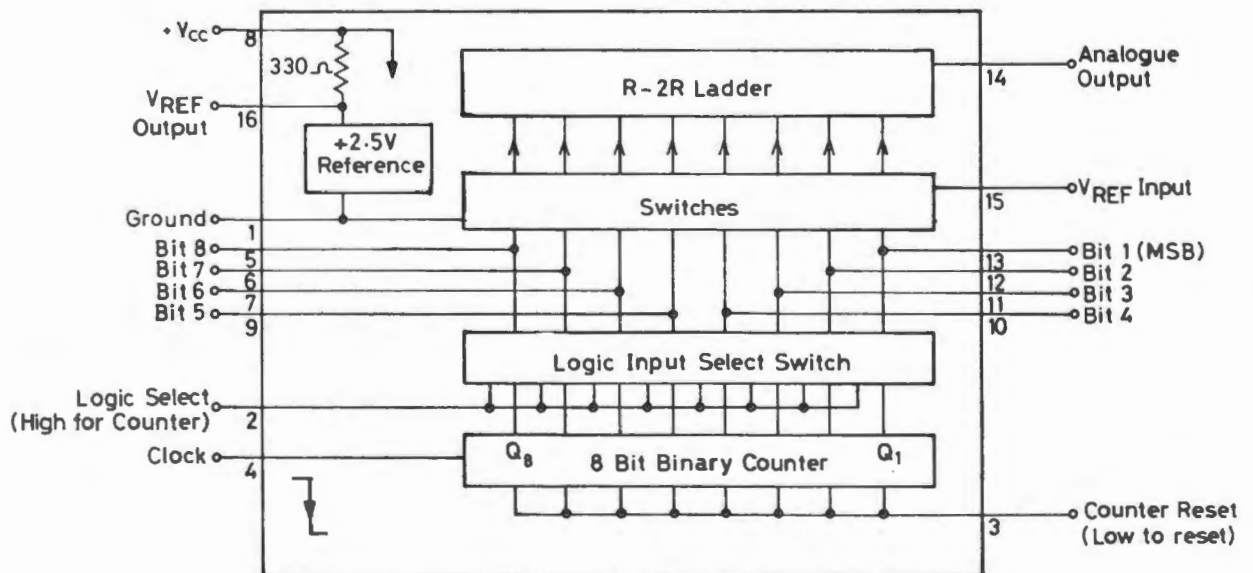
$+V_{CC}$ 8

330 Ω

$V_{REF}$ Output 16

+2.5V Reference

R-2R Ladder

14 Analogue Output

Switches

15 $V_{REF}$ Input

Ground 1

Bit 8 5

Bit 7 6

Bit 6 7

Bit 5 9

Bit 1 (MSB) 13

Bit 2 12

Bit 3 11

Bit 4 10

Logic Input Select Switch

Logic Select (High for Counter) 2

Clock 4

$Q_8$ 8 Bit Binary Counter $Q_1$

3 Counter Reset (Low to reset)